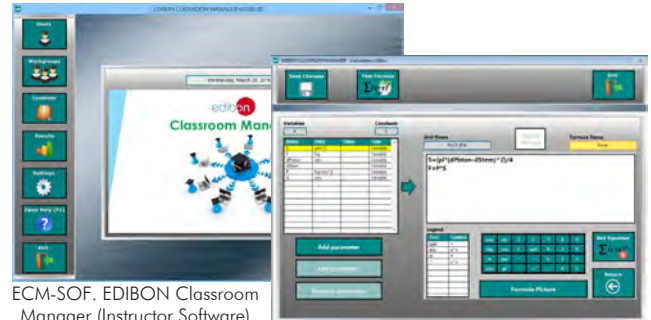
EDIBON CLASSROOM MANAGER

Users

Workgroups

Contents

Results

Settings

Open Help (F1)

Exit

Wednesday, March 23, 2016

edibon

Classroom Mana

EDIBON CLASSROOM MANAGER - Calculation Editor

Save Changes

Test Formula

Exit

Variables

Constants

Unit Name

Formula Name

S=(pi*(dPiston-dStem)^2)/4
F=P*S

Legend

Add parameter

Add parameter

Remove parameter

Formula Picture

Add Equation

Return

ECM-SOF. EDIBON Classroom Manager (Instructor Software)